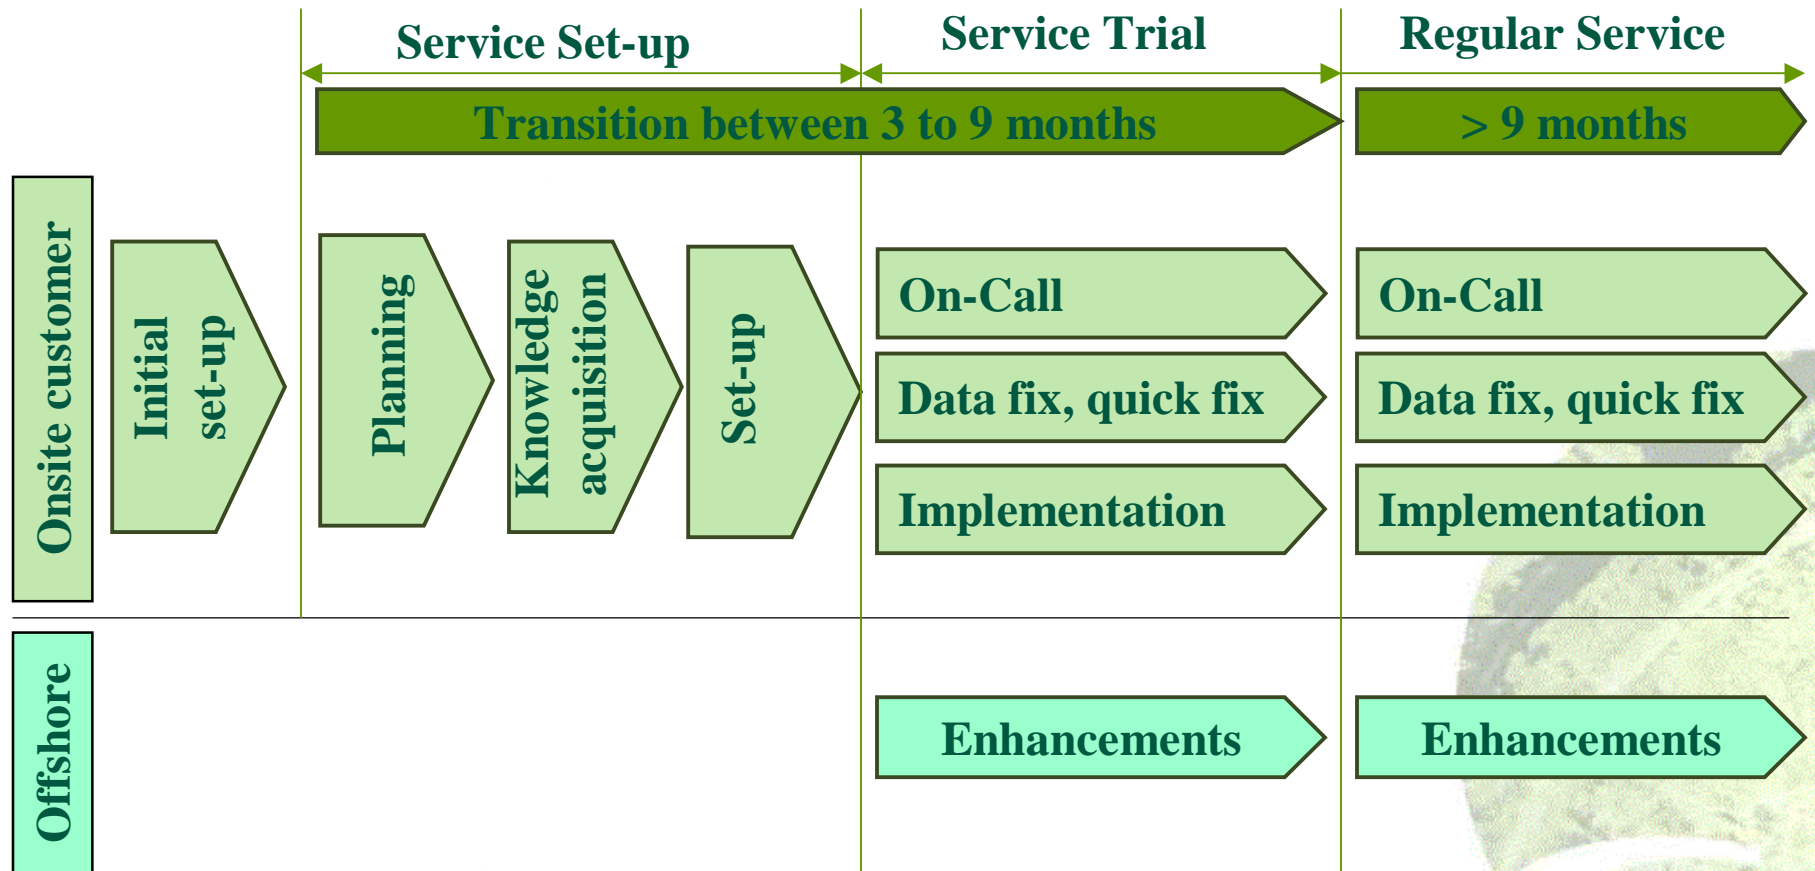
Service Set-up

Service Trial

Regular Service

Transition between 3 to 9 months

> 9 months

Onsite customer

Initial set-up

Planning

Knowledge acquisition

Set-up

On-Call

Data fix, quick fix

Implementation

On-Call

Data fix, quick fix

Implementation

Offshore

Enhancements

Enhancements